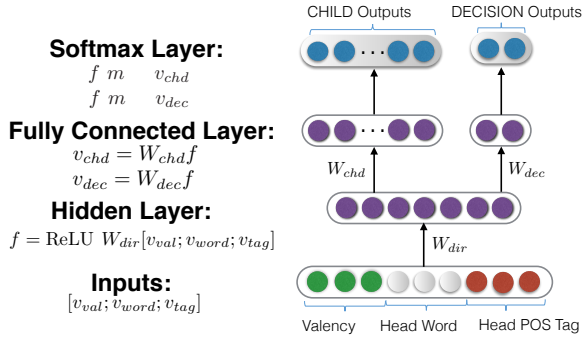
CHILD Outputs

DECISION Outputs

Softmax Layer:
$f \quad m \qquad v_{chd}$
$f \quad m \qquad v_{dec}$

Fully Connected Layer:
$v_{chd} = W_{chd}f$
$v_{dec} = W_{dec}f$

Hidden Layer:
$f = \text{ReLU} \; W_{dir}[v_{val}; v_{word}; v_{tag}]$

Inputs:
$[v_{val}; v_{word}; v_{tag}]$

$W_{chd}$

$W_{dec}$

$W_{dir}$

Valency

Head Word

Head POS Tag